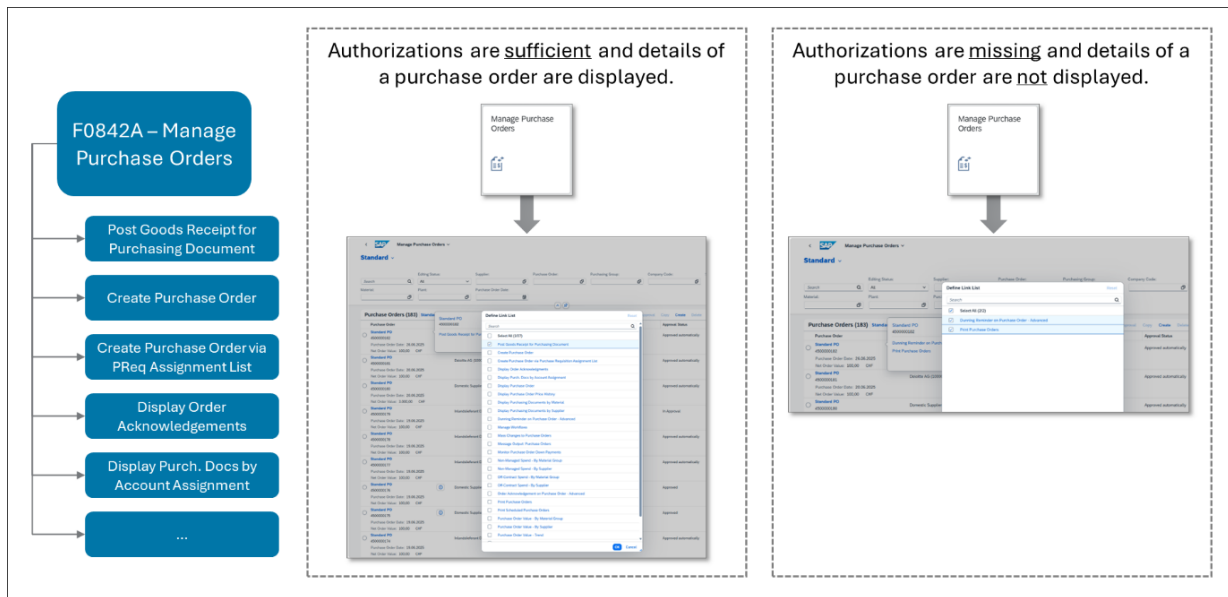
F0842A – Manage Purchase Orders

Post Goods Receipt for Purchasing Document

Create Purchase Order

Create Purchase Order via PReq Assignment List

Display Order Acknowledgements

Display Purch. Docs by Account Assignment

...

Authorizations are sufficient and details of a purchase order are displayed.

Manage Purchase Orders

Manage Purchase Orders

Standard

Purchase Orders (183)

Define Link List

Search

Select All (37?)

Post Goods Receipt for Purchasing Document

Create Purchase Order

Create Purchase Order via Purchase Requisition Assignment List

Display Order Acknowledgements

Display Purch. Docs by Account Assignment

Display Purchase Order

Display Purchase Order Price History

Display Purchasing Documents by Material

Display Purchasing Documents by Supplier

Dunning Reminder on Purchase Order - Advanced

Manage Workflows

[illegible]

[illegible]

Print Purchase Orders

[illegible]

Purchase Order Value - By Material Group

Purchase Order Value - By Supplier

Purchase Order Value - Trend

OK Cancel

Authorizations are missing and details of a purchase order are not displayed.

Manage Purchase Orders

Manage Purchase Orders

Standard

Purchase Orders (183)

Define Link List

Search

Select All (2/2)

Dunning Reminder on Purchase Order - Advanced

Print Purchase Orders

Approved automatically